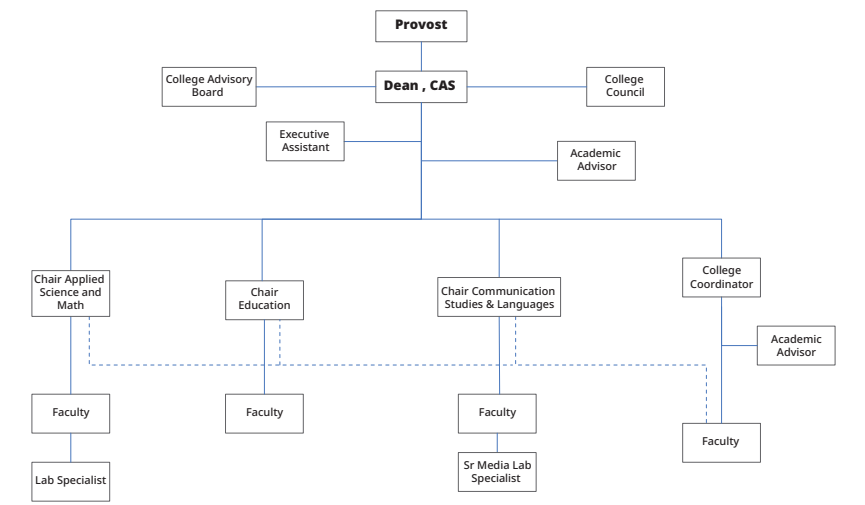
Provost

College Advisory Board

Dean , CAS

College Council

Executive Assistant

Academic Advisor

Chair Applied Science and Math

Chair Education

Chair Communication Studies & Languages

College Coordinator

Academic Advisor

Faculty

Faculty

Faculty

Faculty

Lab Specialist

Sr Media Lab Specialist